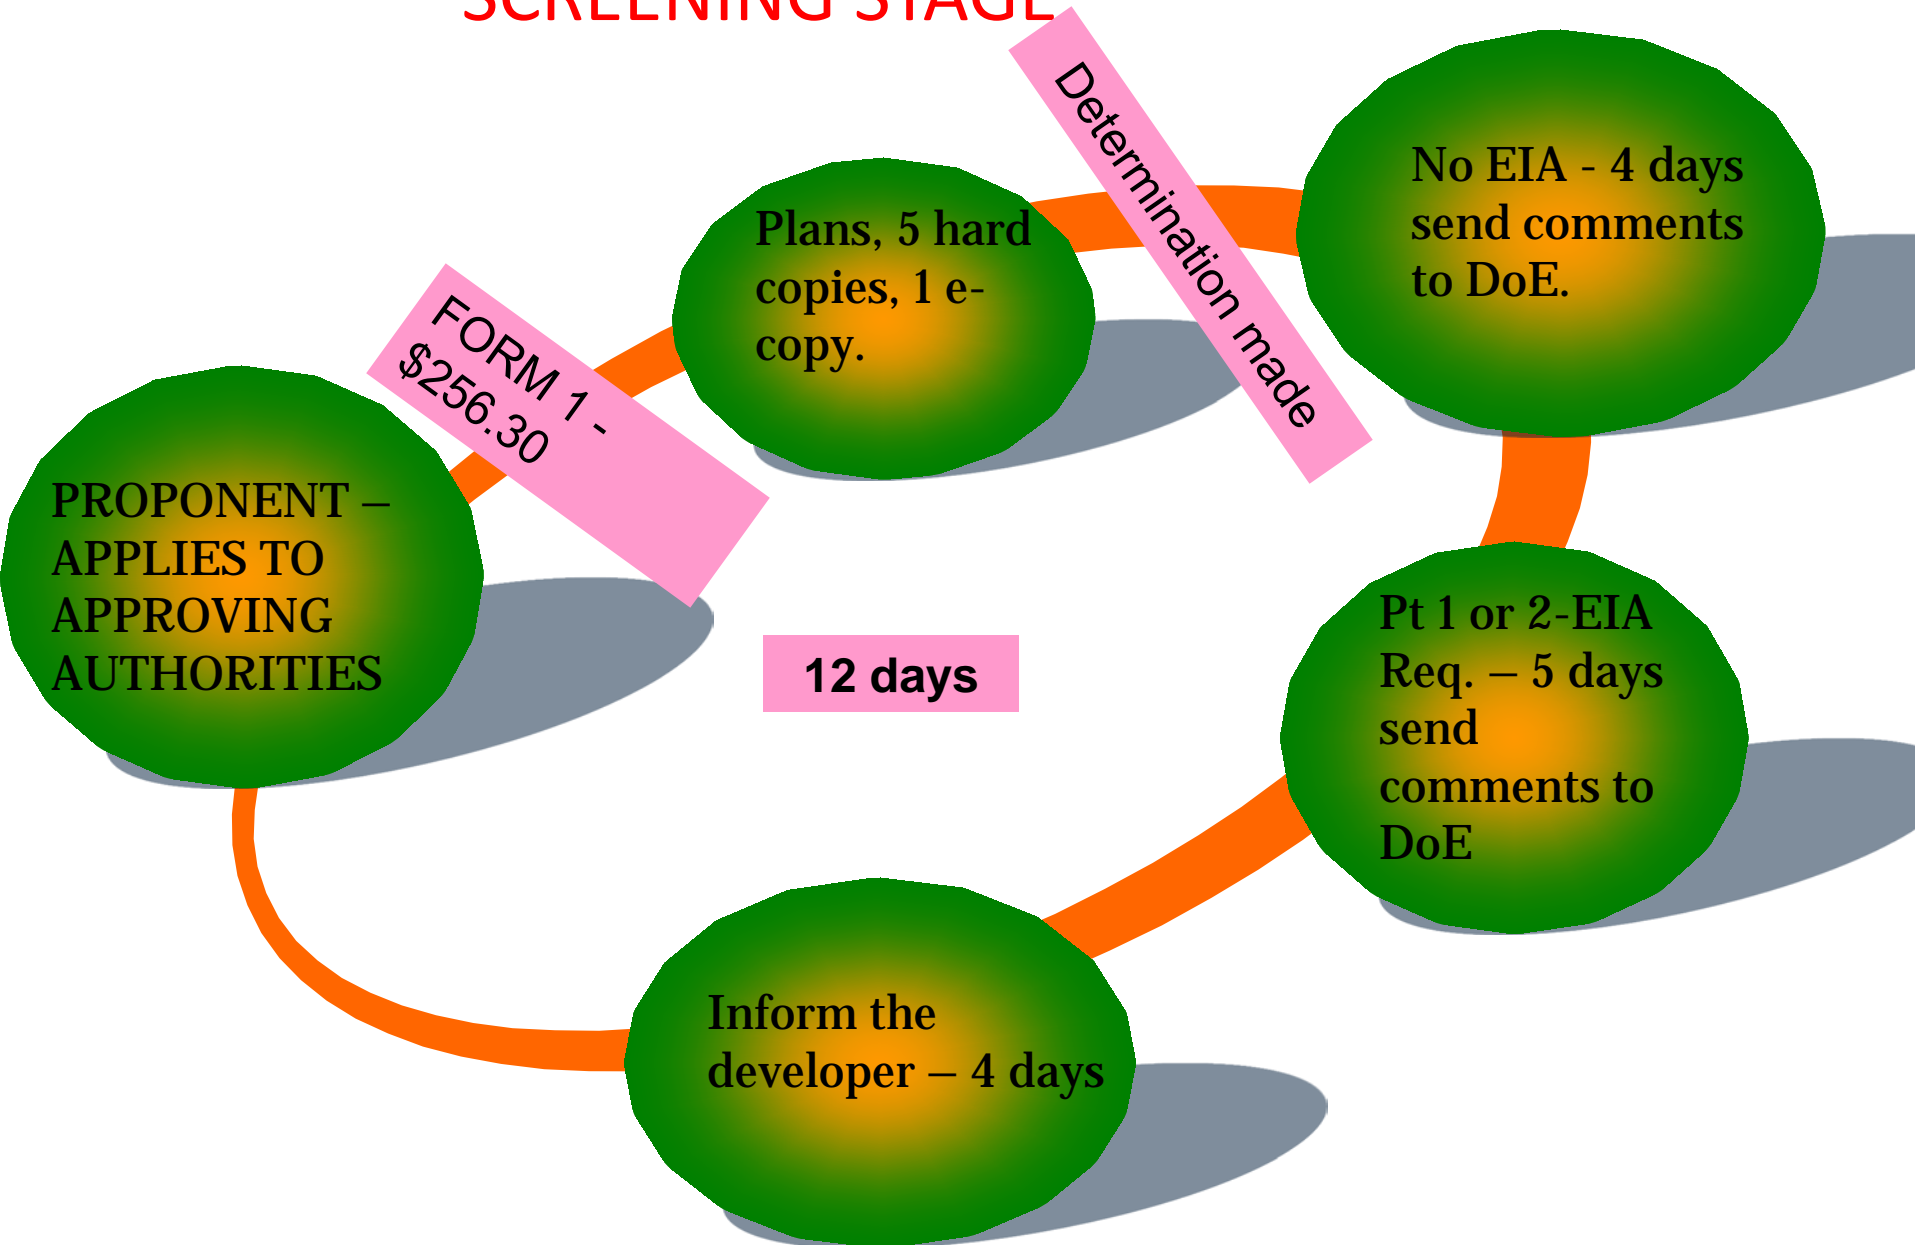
SCREENING STAGE

PROPONENT – APPLIES TO APPROVING AUTHORITIES

FORM 1 - $256.30

Plans, 5 hard copies, 1 e-copy.

Determination made

No EIA - 4 days send comments to DoE.

12 days

Pt 1 or 2-EIA Req. – 5 days send comments to DoE

Inform the developer – 4 days